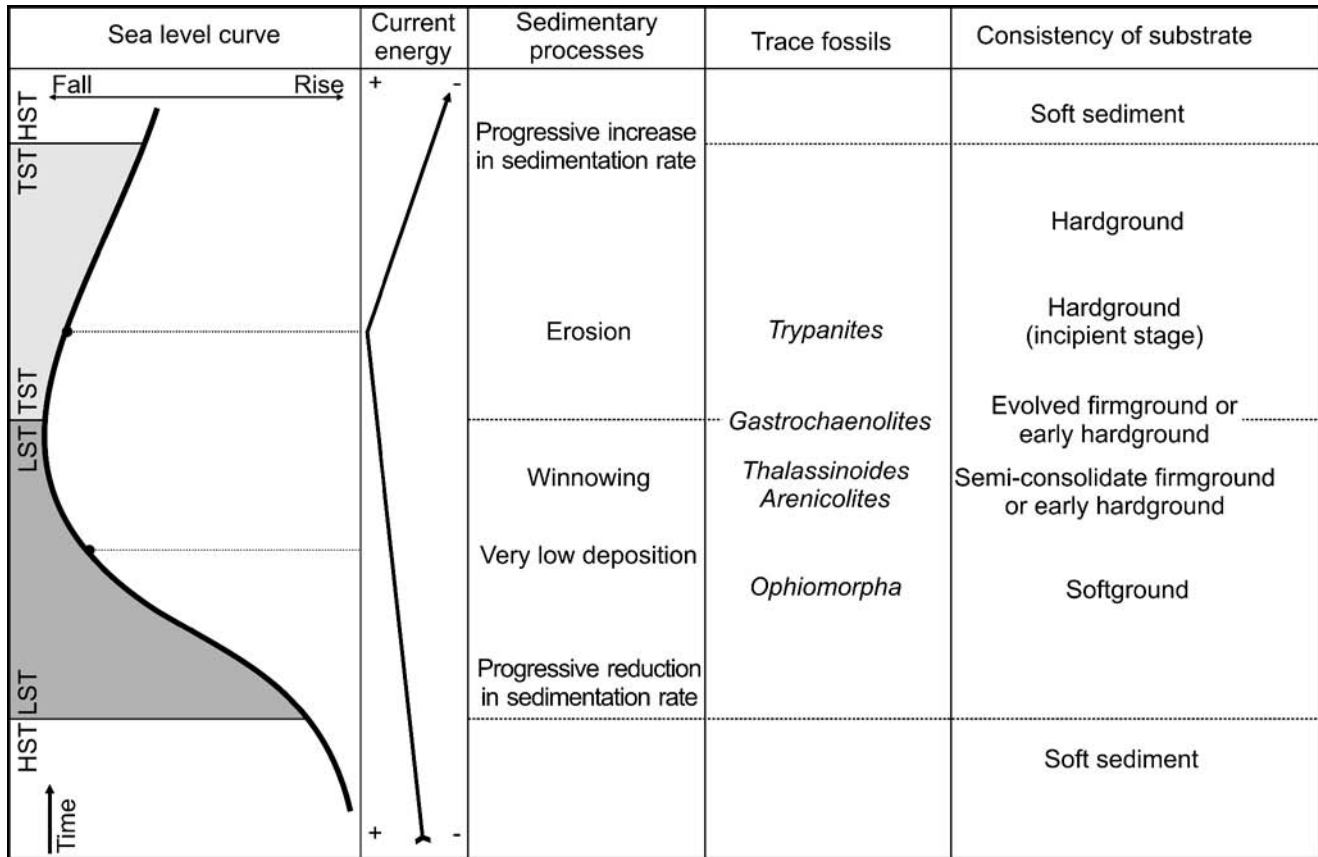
| Sea level curve | Current energy | Sedimentary processes | Trace fossils | Consistency of substrate |
|---|---|---|---|---|

Fall Rise

HST
TST
TST
LST
LST
HST
Time

+ -

Progressive increase in sedimentation rate

Erosion

Winnowing

Very low deposition

Progressive reduction in sedimentation rate

Trypanites

Gastrochaenolites

Thalassinoides
Arenicolites

Ophiomorpha

Soft sediment

Hardground

Hardground (incipient stage)

Evolved firmground or early hardground

Semi-consolidate firmground or early hardground

Softground

Soft sediment

+ -